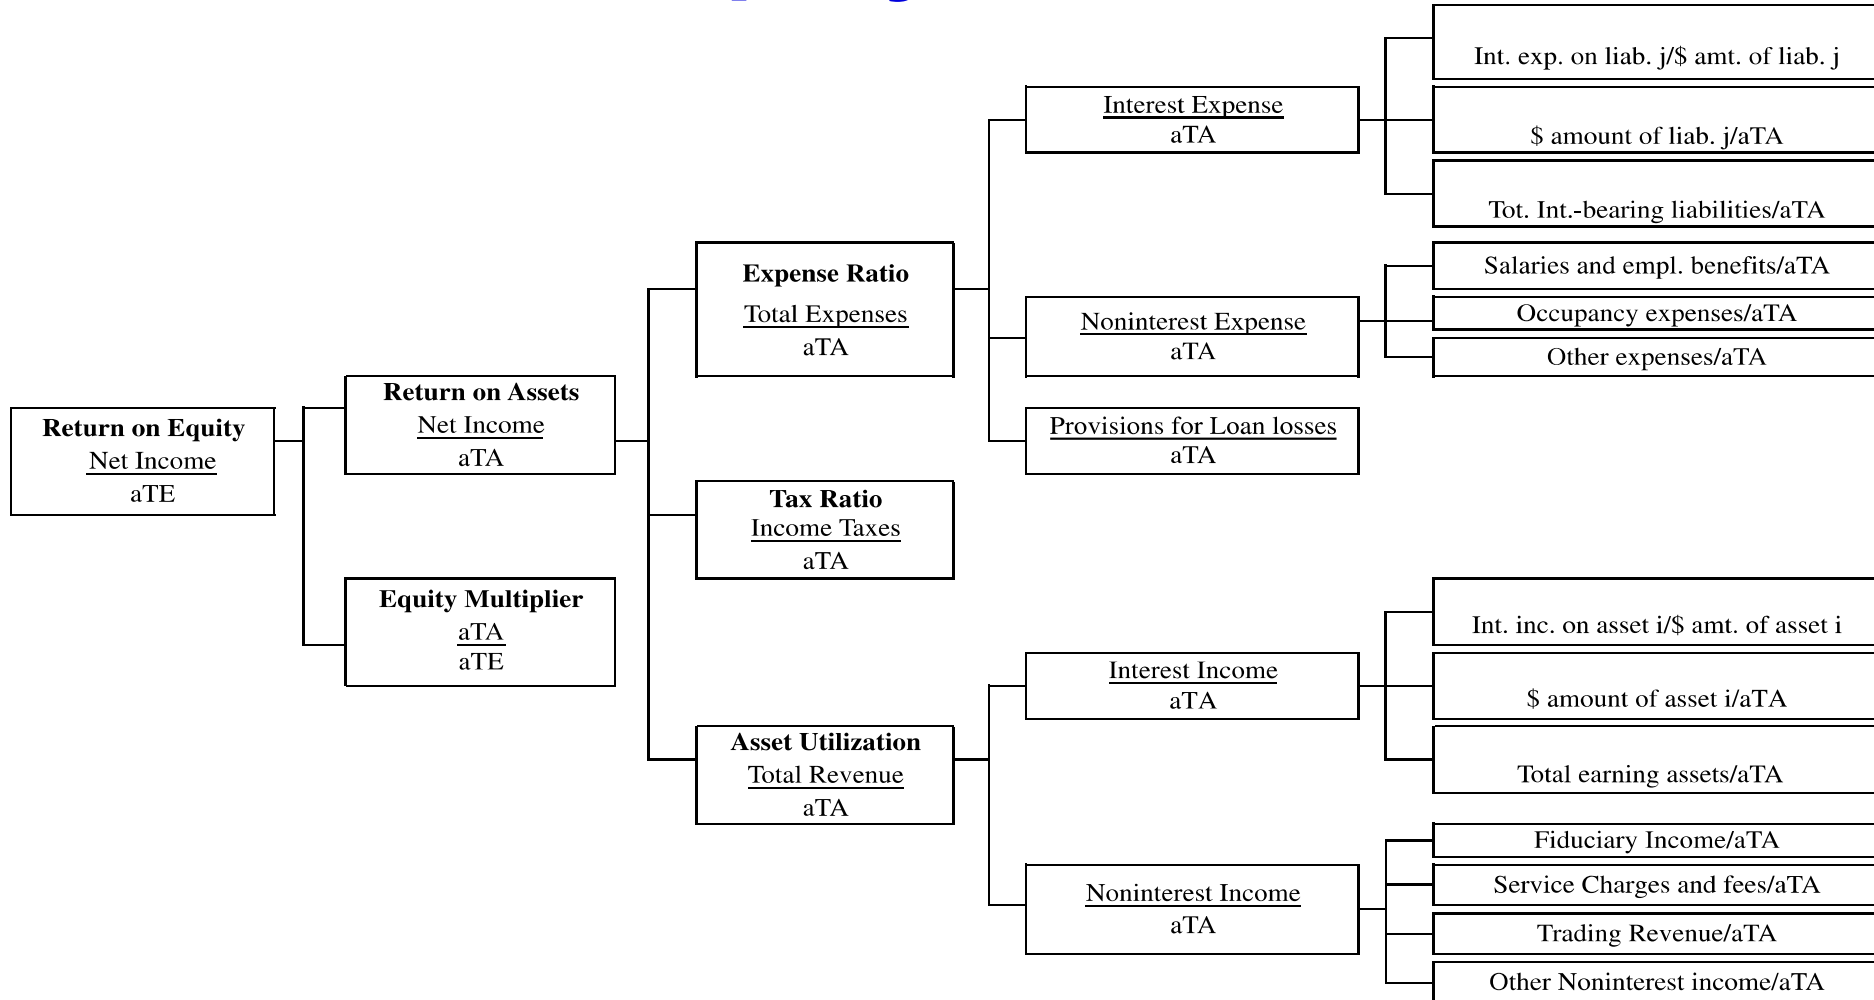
Return on Equity
$\frac{\text{Net Income}}{\text{aTE}}$

Return on Assets
$\frac{\text{Net Income}}{\text{aTA}}$

Equity Multiplier
$\frac{\text{aTA}}{\text{aTE}}$

Expense Ratio
$\frac{\text{Total Expenses}}{\text{aTA}}$

Tax Ratio
$\frac{\text{Income Taxes}}{\text{aTA}}$

Asset Utilization
$\frac{\text{Total Revenue}}{\text{aTA}}$

$\frac{\text{Interest Expense}}{\text{aTA}}$

$\frac{\text{Noninterest Expense}}{\text{aTA}}$

$\frac{\text{Provisions for Loan losses}}{\text{aTA}}$

$\frac{\text{Interest Income}}{\text{aTA}}$

$\frac{\text{Noninterest Income}}{\text{aTA}}$

Int. exp. on liab. j/$ amt. of liab. j

$ amount of liab. j/aTA

Tot. Int.-bearing liabilities/aTA

Salaries and empl. benefits/aTA

Occupancy expenses/aTA

Other expenses/aTA

Int. inc. on asset i/$ amt. of asset i

$ amount of asset i/aTA

Total earning assets/aTA

Fiduciary Income/aTA

Service Charges and fees/aTA

Trading Revenue/aTA

Other Noninterest income/aTA